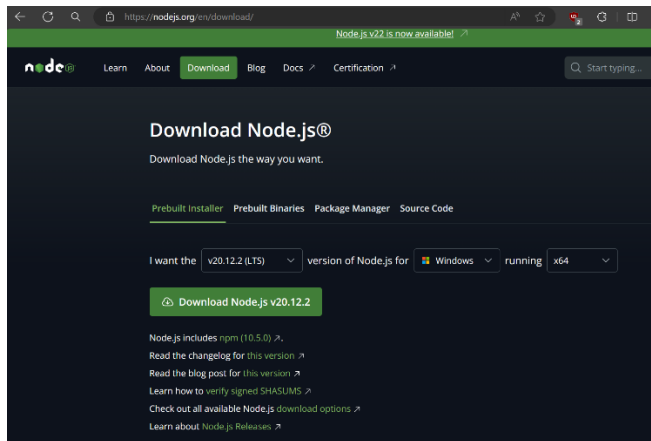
https://nodejs.org/en/download/

Node.js v22 is now available! ↗

node Learn About Download Blog Docs ↗ Certification ↗ Start typing...

Download Node.js®

Download Node.js the way you want.

Prebuilt Installer Prebuilt Binaries Package Manager Source Code

I want the v20.12.2 (LTS) version of Node.js for Windows running x64

Download Node.js v20.12.2

Node.js includes npm (10.5.0) ↗.
Read the changelog for this version ↗
Read the blog post for this version ↗
Learn how to verify signed SHASUMS ↗
Check out all available Node.js download options ↗
Learn about Node.js Releases ↗